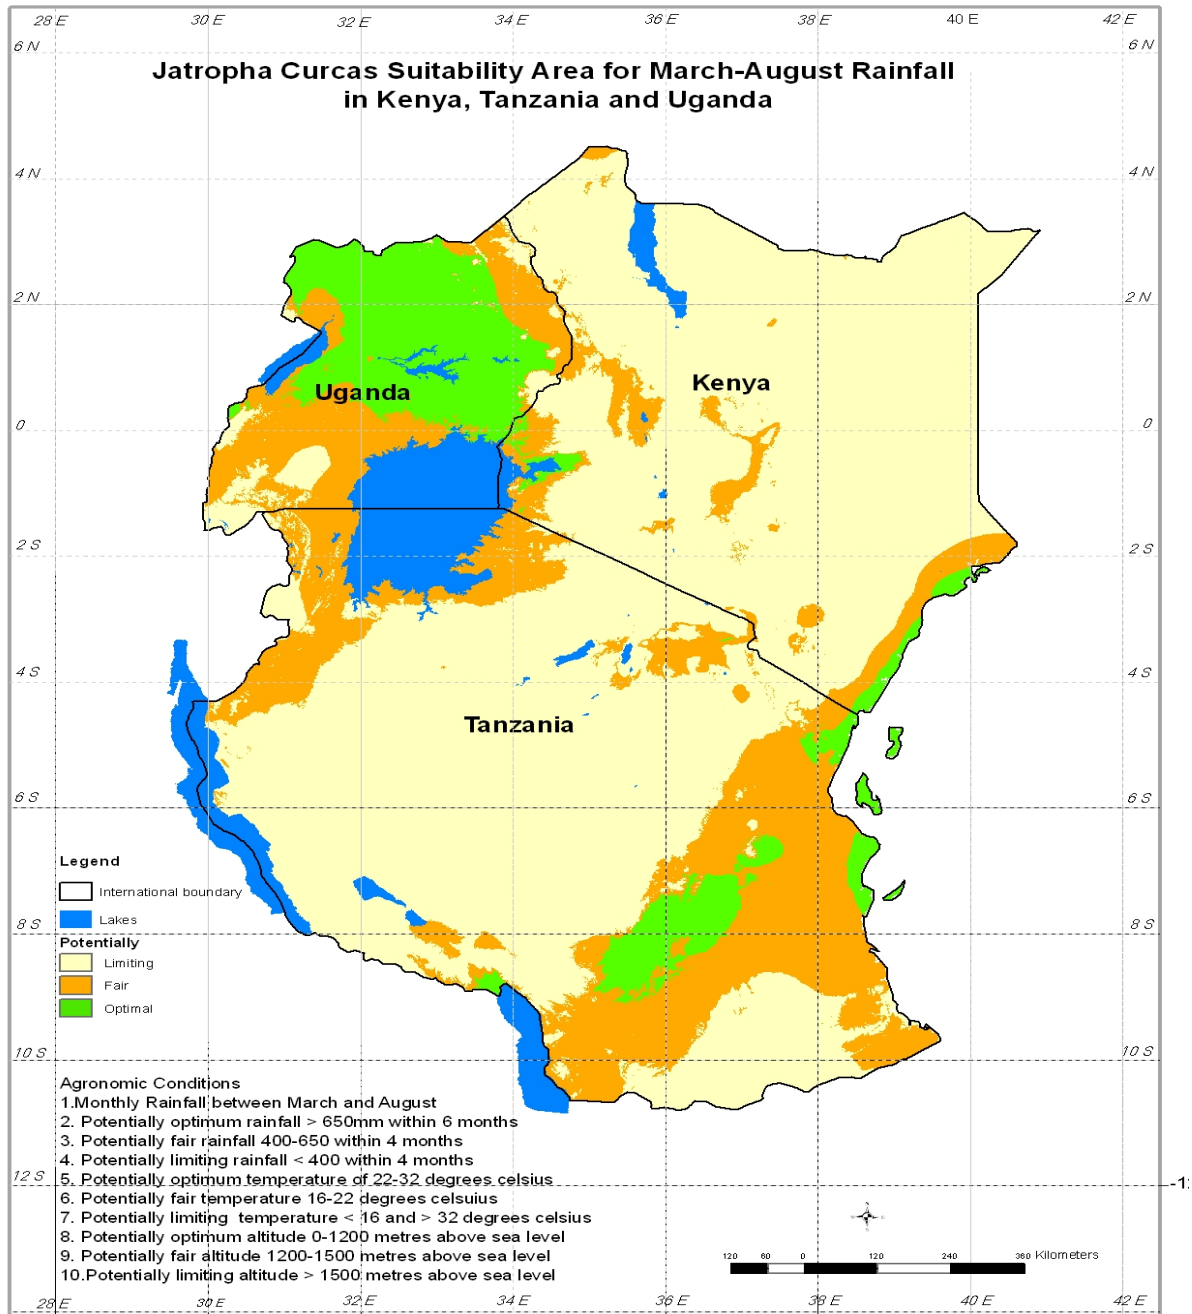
28 E 30 E 32 E 34 E 36 E 38 E 40 E 42 E

6 N 6 N

Jatropha Curcas Suitability Area for March-August Rainfall in Kenya, Tanzania and Uganda

4 N 4 N

2 N 2 N

Uganda

Kenya

0 0

2 S 2 S

4 S 4 S

Tanzania

6 S 6 S

Legend
International boundary
Lakes

8 S 8 S

Potentially
Limiting
Fair
Optimal

10 S 10 S

Agronomic Conditions
1.Monthly Rainfall between March and August
2. Potentially optimum rainfall > 650mm within 6 months
3. Potentially fair rainfall 400-650 within 4 months
4. Potentially limiting rainfall < 400 within 4 months
5. Potentially optimum temperature of 22-32 degrees celsius
6. Potentially fair temperature 16-22 degrees celsuius
7. Potentially limiting temperature < 16 and > 32 degrees celsius
8. Potentially optimum altitude 0-1200 metres above sea level
9. Potentially fair altitude 1200-1500 metres above sea level
10.Potentially limiting altitude > 1500 metres above sea level

12 S -1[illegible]

120 60 0 120 240 360 Kilometers

28 E 30 E 32 E 34 E 36 E 38 E 40 E 42 E